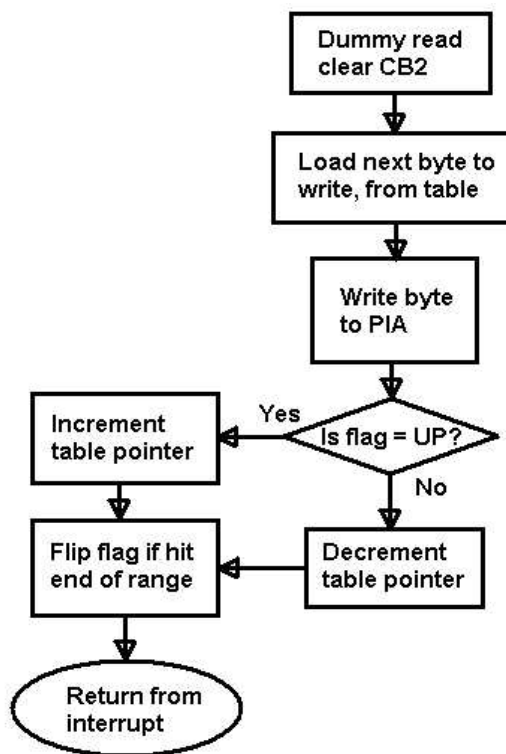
Dummy read clear CB2

Load next byte to write, from table

Write byte to PIA

Is flag = UP?

Yes

No

Increment table pointer

Decrement table pointer

Flip flag if hit end of range

Return from interrupt